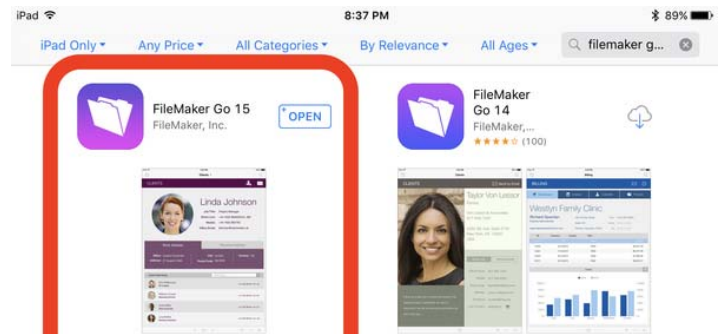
iPad
8:37 PM
89%

iPad Only ▾ Any Price ▾ All Categories ▾ By Relevance ▾ All Ages ▾ filemaker g...

FileMaker Go 15
FileMaker, Inc.
OPEN

FileMaker Go 14
FileMaker,...
(100)

CLIENTS
Linda Johnson

CLIENTS
Taylor Von Losson

BILLING
Westlyn Family Clinic